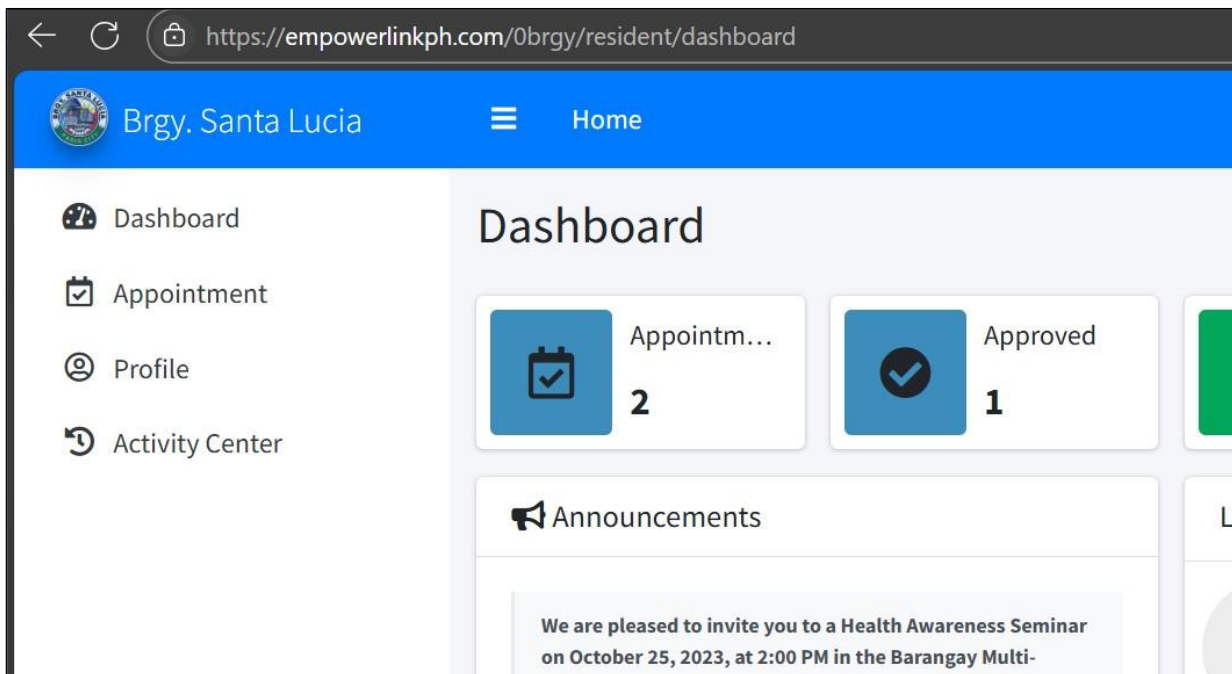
https://empowerlinkph.com/0brgy/resident/dashboard

Brgy. Santa Lucia

Home

Dashboard

Appointment

Profile

Activity Center

Dashboard

Appointm...
2

Approved
1

Announcements

L

We are pleased to invite you to a Health Awareness Seminar on October 25, 2023, at 2:00 PM in the Barangay Multi-